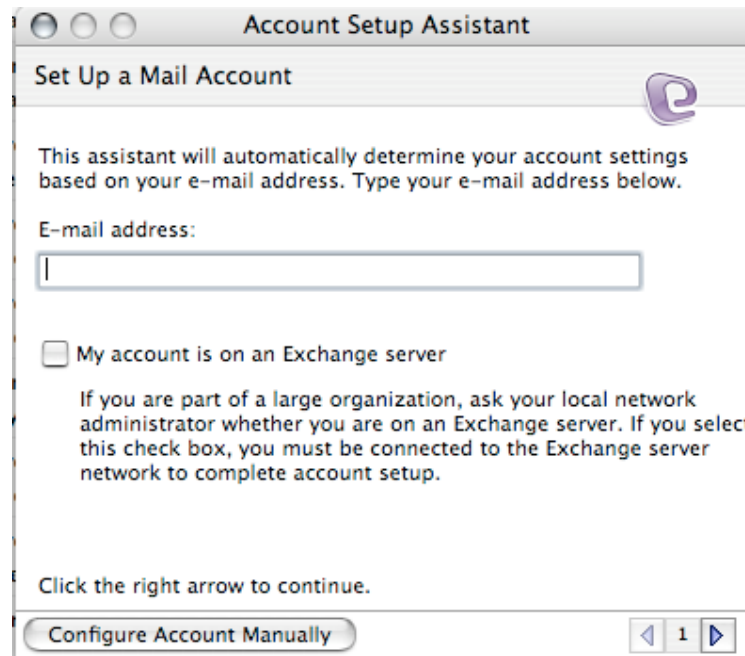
Account Setup Assistant

Set Up a Mail Account

This assistant will automatically determine your account settings based on your e-mail address. Type your e-mail address below.

E-mail address:

My account is on an Exchange server

If you are part of a large organization, ask your local network administrator whether you are on an Exchange server. If you select this check box, you must be connected to the Exchange server network to complete account setup.

Click the right arrow to continue.

Configure Account Manually

1